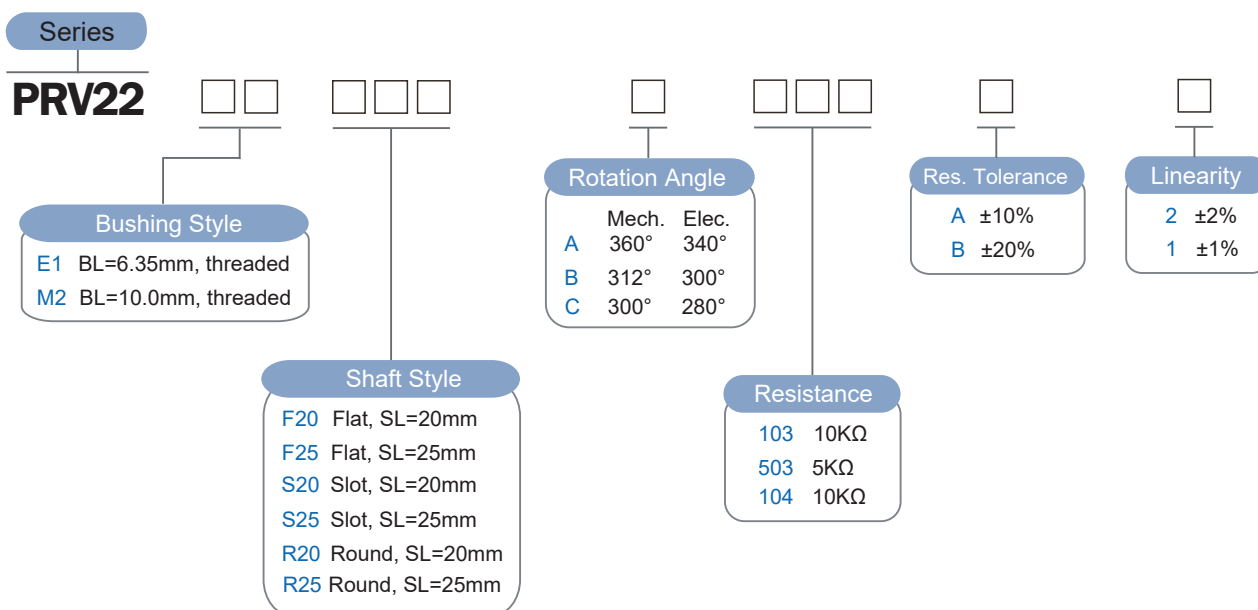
Series

PRV22 □□ □□□ □ □□□ □ □

Bushing Style
E1 BL=6.35mm, threaded
M2 BL=10.0mm, threaded

Shaft Style
F20 Flat, SL=20mm
F25 Flat, SL=25mm
S20 Slot, SL=20mm
S25 Slot, SL=25mm
R20 Round, SL=20mm
R25 Round, SL=25mm

Rotation Angle
| | Mech. | Elec. |
|---|---|---|
| A | 360° | 340° |
| B | 312° | 300° |
| C | 300° | 280° |

Resistance
103 10KΩ
503 5KΩ
104 10KΩ

Res. Tolerance
A ±10%
B ±20%

Linearity
2 ±2%
1 ±1%